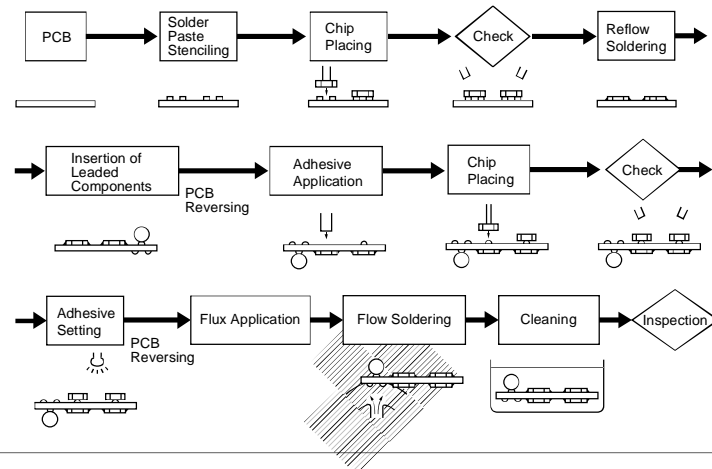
PCB

Solder Paste Stenciling

Chip Placing

Check

Reflow Soldering

Insertion of Leaded Components

PCB Reversing

Adhesive Application

Chip Placing

Check

Adhesive Setting

PCB Reversing

Flux Application

Flow Soldering

Cleaning

Inspection